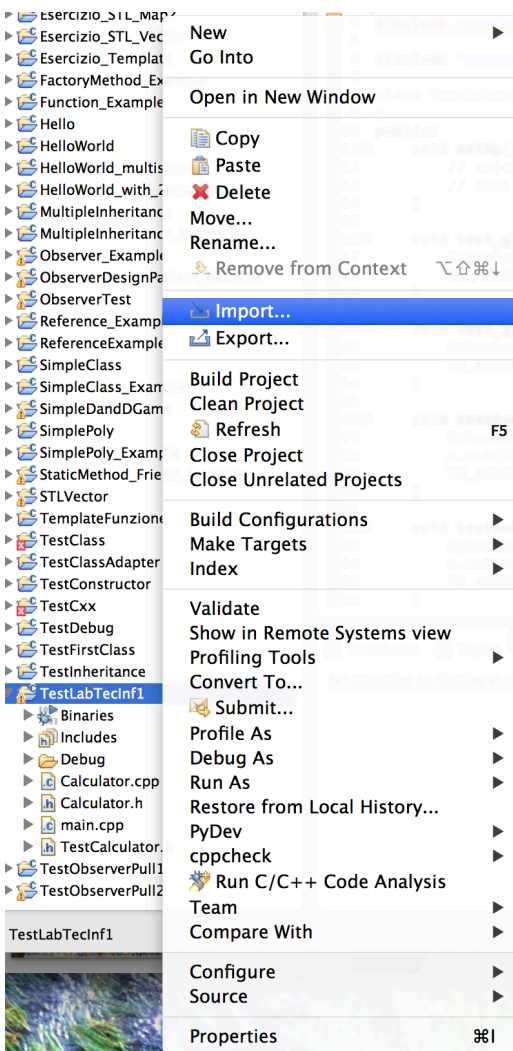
Esercizio_STL_Map
Esercizio_STL_Vec
Esercizio_Templat
FactoryMethod_Ex
Function_Example
Hello
HelloWorld
HelloWorld_multis
HelloWorld_with_2
MultipleInheritanc
MultipleInheritanc
Observer_Example
ObserverDesignPa
ObserverTest
Reference_Examp
ReferenceExample
SimpleClass
SimpleClass_Exam
SimpleDandDGam
SimplePoly
SimplePoly_Examp
StaticMethod_Frie
STLVector
TemplateFunzione
TestClass
TestClassAdapter
TestConstructor
TestCxx
TestDebug
TestFirstClass
TestInheritance
TestLabTecInf1
Binaries
Includes
Debug
Calculator.cpp
Calculator.h
main.cpp
TestCalculator.
TestObserverPull1
TestObserverPull2
TestLabTecInf1

New
Go Into
Open in New Window
Copy
Paste
Delete
Move...
Rename...
Remove from Context ⌥⇧⌘↓
Import...
Export...
Build Project
Clean Project
Refresh F5
Close Project
Close Unrelated Projects
Build Configurations
Make Targets
Index
Validate
Show in Remote Systems view
Profiling Tools
Convert To...
Submit...
Profile As
Debug As
Run As
Restore from Local History...
PyDev
cppcheck
Run C/C++ Code Analysis
Team
Compare With
Configure
Source
Properties ⌘I